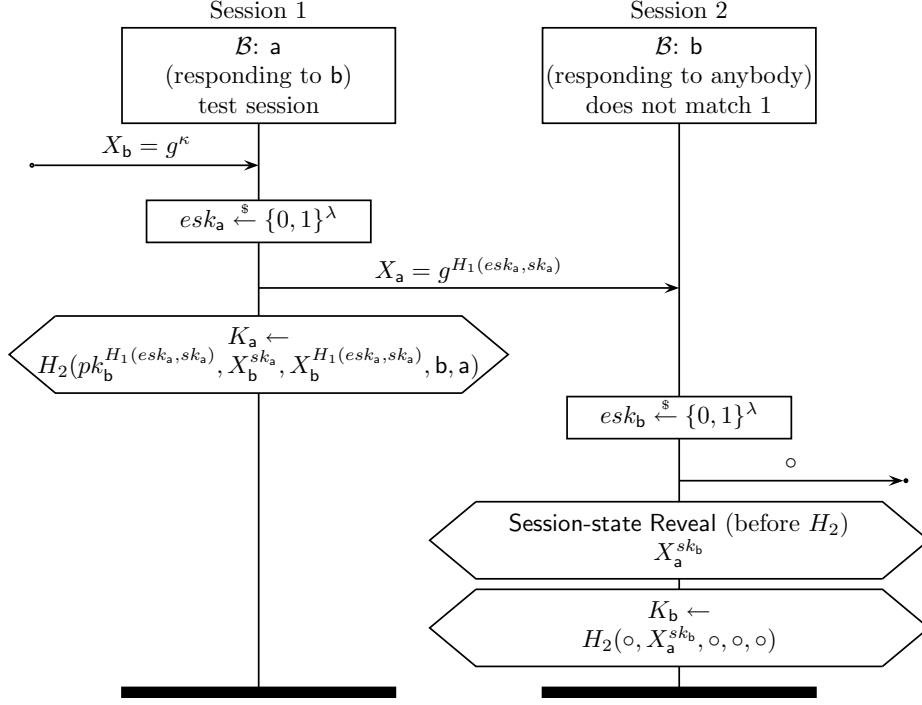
Session 1

$\mathcal{B}$: $\mathsf{a}$
(responding to $\mathsf{b}$)
test session

Session 2

$\mathcal{B}$: $\mathsf{b}$
(responding to anybody)
does not match 1

$X_{\mathsf{b}} = g^{\kappa}$

$esk_{\mathsf{a}} \xleftarrow{\$} \{0,1\}^{\lambda}$

$X_{\mathsf{a}} = g^{H_1(esk_{\mathsf{a}}, sk_{\mathsf{a}})}$

$K_{\mathsf{a}} \leftarrow$
$H_2(pk_{\mathsf{b}}^{H_1(esk_{\mathsf{a}}, sk_{\mathsf{a}})}, X_{\mathsf{b}}^{sk_{\mathsf{a}}}, X_{\mathsf{b}}^{H_1(esk_{\mathsf{a}}, sk_{\mathsf{a}})}, \mathsf{b}, \mathsf{a})$

$esk_{\mathsf{b}} \xleftarrow{\$} \{0,1\}^{\lambda}$

$\circ$

Session-state Reveal (before $H_2$)
$X_{\mathsf{a}}^{sk_{\mathsf{b}}}$

$K_{\mathsf{b}} \leftarrow$
$H_2(\circ, X_{\mathsf{a}}^{sk_{\mathsf{b}}}, \circ, \circ, \circ)$